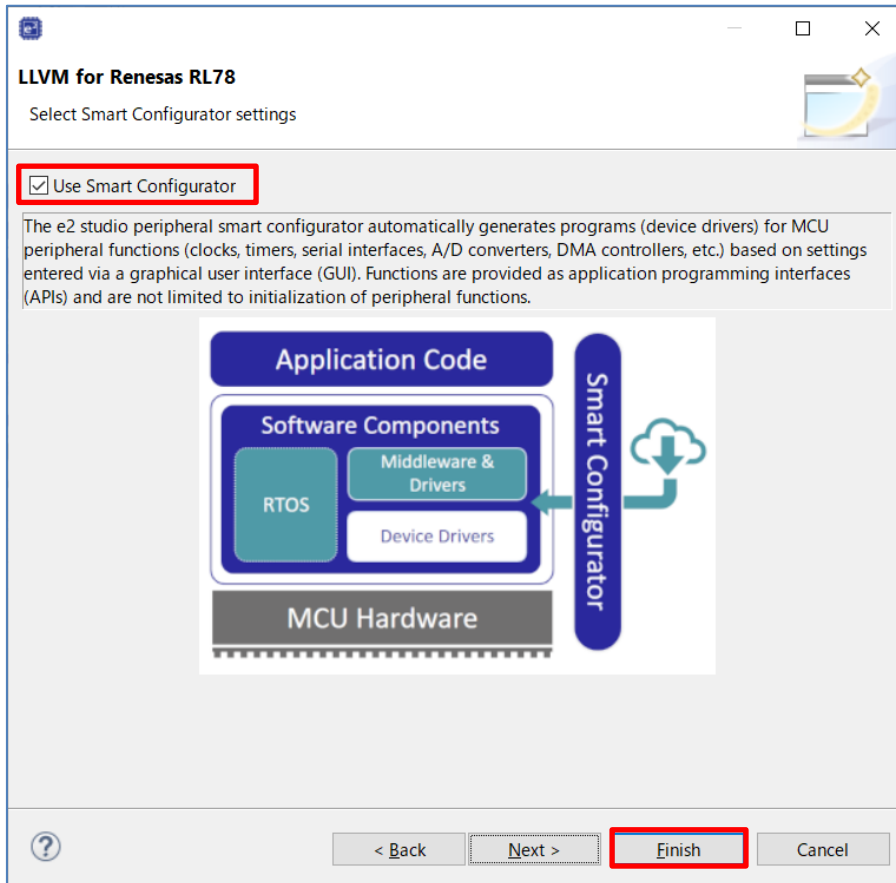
LLVM for Renesas RL78

Select Smart Configurator settings

Use Smart Configurator

The e2 studio peripheral smart configurator automatically generates programs (device drivers) for MCU peripheral functions (clocks, timers, serial interfaces, A/D converters, DMA controllers, etc.) based on settings entered via a graphical user interface (GUI). Functions are provided as application programming interfaces (APIs) and are not limited to initialization of peripheral functions.

Application Code

Software Components

RTOS

Middleware & Drivers

Device Drivers

MCU Hardware

Smart Configurator

?

< Back

Next >

Finish

Cancel